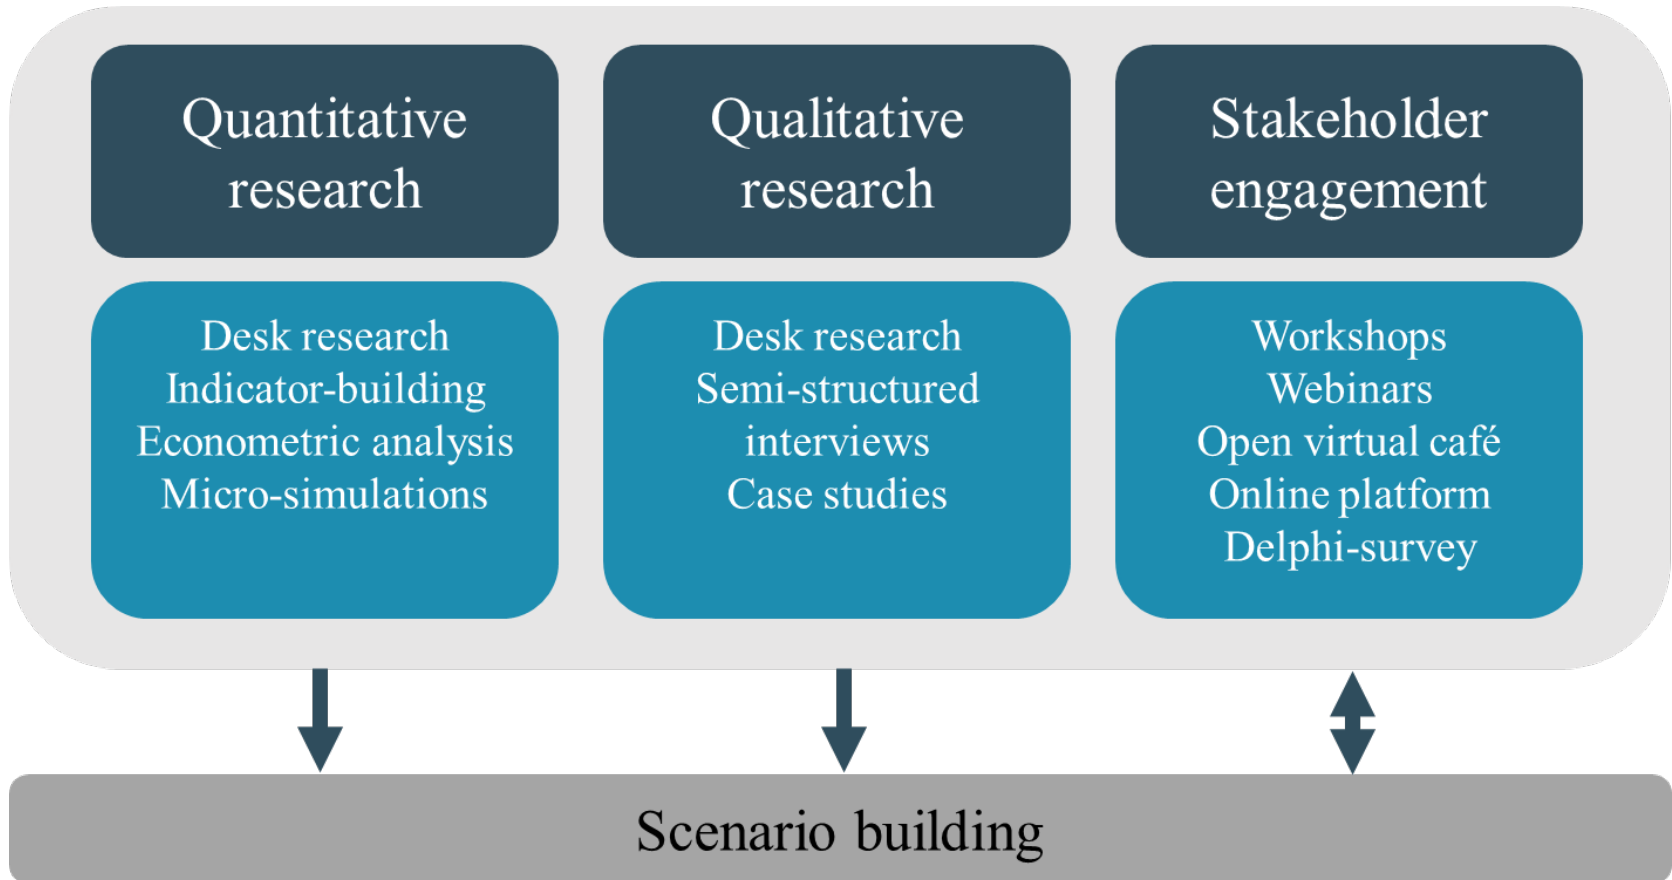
Quantitative research

Desk research
Indicator-building
Econometric analysis
Micro-simulations

Qualitative research

Desk research
Semi-structured interviews
Case studies

Stakeholder engagement

Workshops
Webinars
Open virtual café
Online platform
Delphi-survey

Scenario building